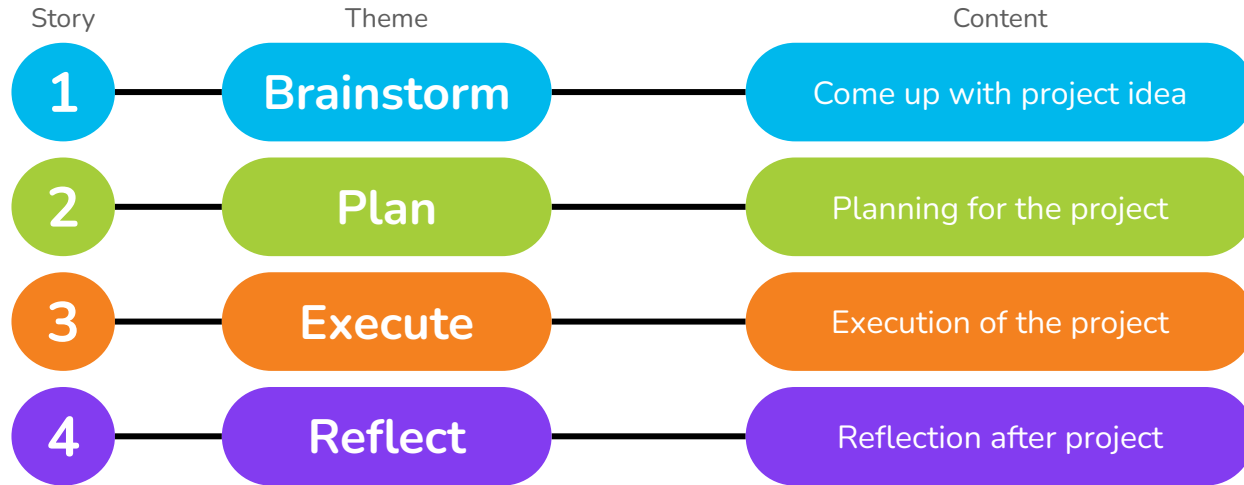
| Story | Theme | Content |
|---|---|---|
| 1 | Brainstorm | Come up with project idea |
| 2 | Plan | Planning for the project |
| 3 | Execute | Execution of the project |
| 4 | Reflect | Reflection after project |